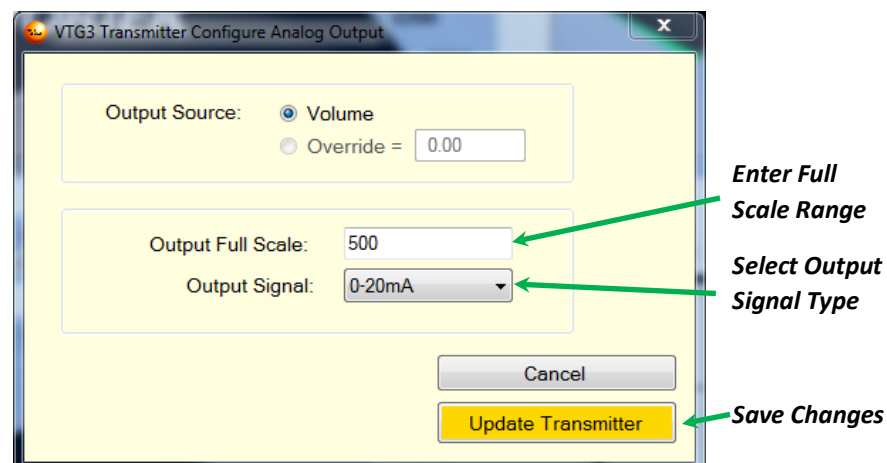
VTG3 Transmitter Configure Analog Output

Output Source: Volume

Override = 0.00

Output Full Scale: 500

Output Signal: 0-20mA

Cancel

Update Transmitter

Enter Full Scale Range

Select Output Signal Type

Save Changes